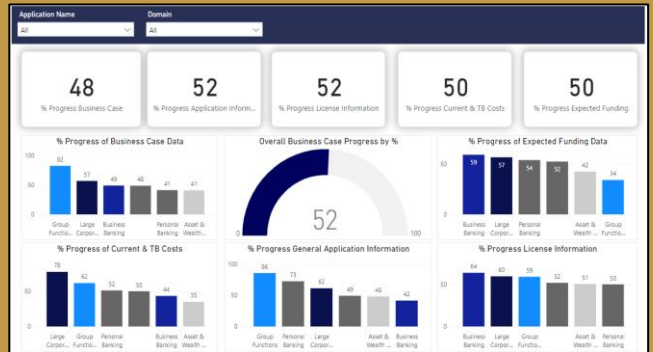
Application Name
All

Domain
All

48
% Progress Business Case

52
% Progress Application Inform...

52
% Progress License Information

50
% Progress Current & TB Costs

50
% Progress Expected Funding

% Progress of Business Case Data
100
50
0
82 57 49 48 41 41
Group Functio... | Large Corpor... | Business Banking | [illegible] | Personal Banking | Asset & Wealth ...

Overall Business Case Progress by %
0
52
100

% Progress of Expected Funding Data
50
0
59 57 54 52 42 34
Business Banking | Large Corpor... | Personal Banking | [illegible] | Asset & Wealth ... | Group Functio...

% Progress of Current & TB Costs
78 62 52 50 44 35
Large Corpor... | Group Functio... | Personal Banking | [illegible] | Business Banking | Asset & Wealth ...

% Progress General Application Information
100
50
0
86 73 62 49 48 42
Group Functions | Personal Banking | Large Corpor... | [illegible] | Asset & Wealth ... | Business Banking

% Progress License Information
50
0
64 59 59 52 51 50
Business Banking | Large Corpor... | Group Functio... | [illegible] | Asset & Wealth ... | Personal Banking